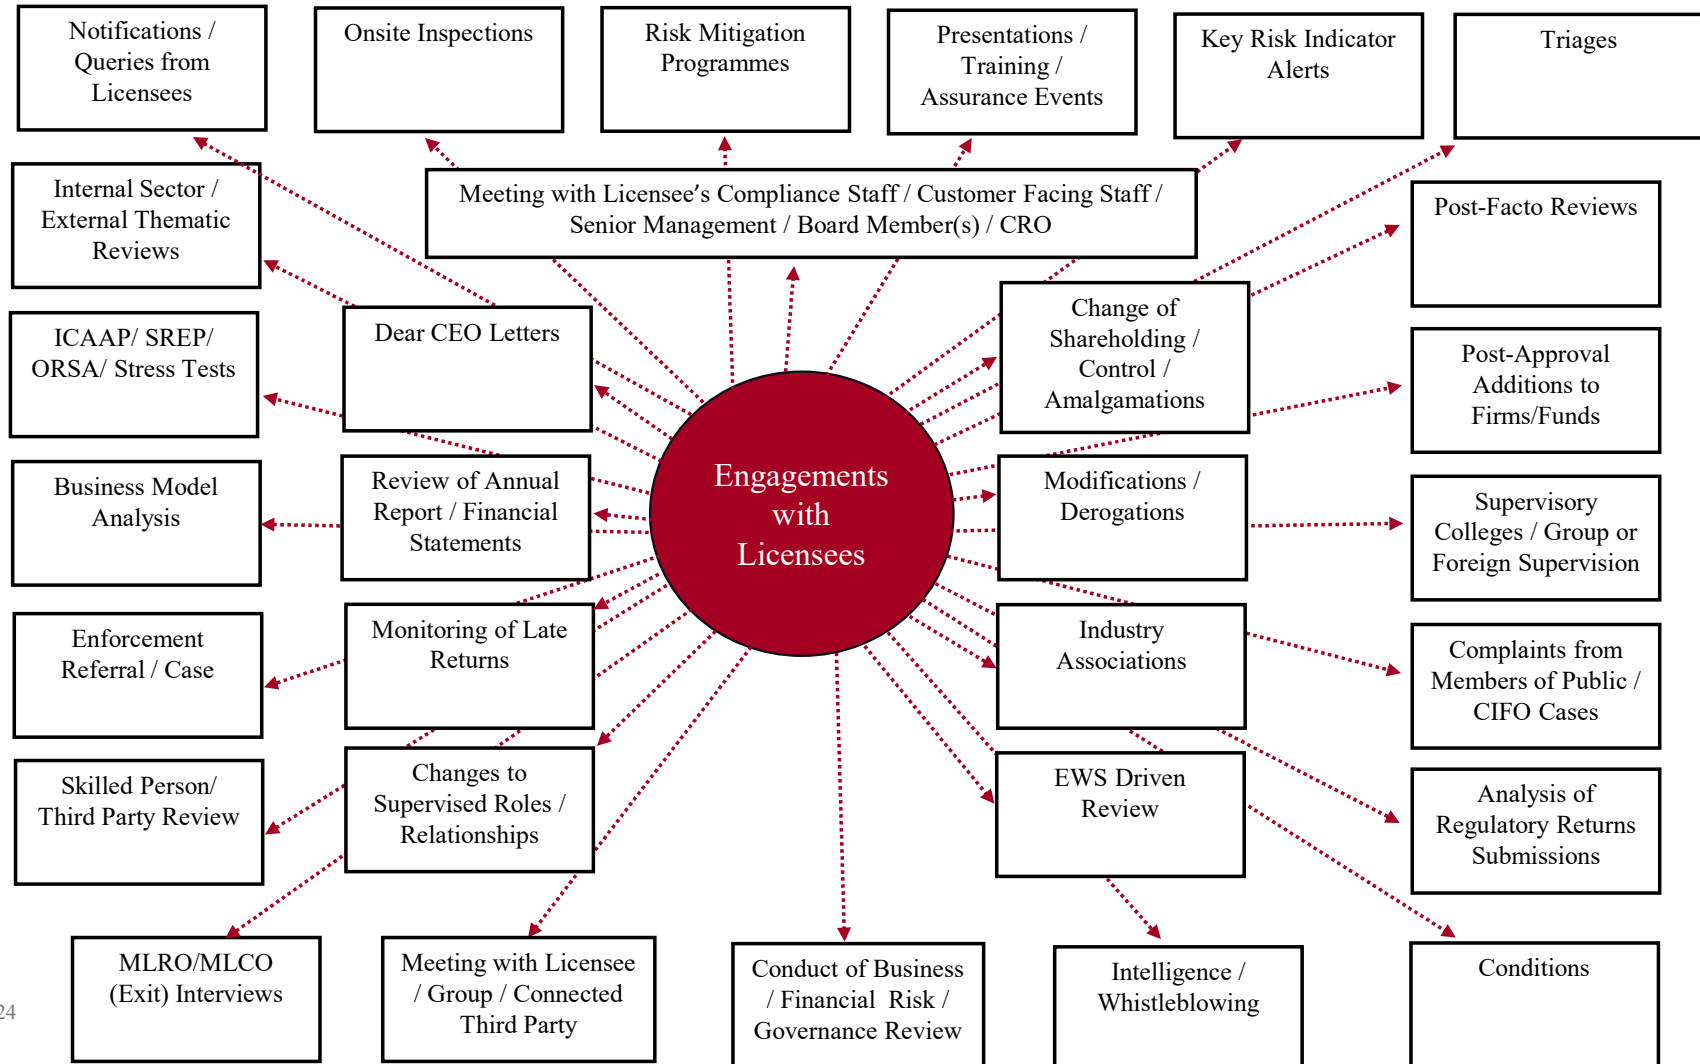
Notifications / Queries from Licensees

Onsite Inspections

Risk Mitigation Programmes

Presentations / Training / Assurance Events

Key Risk Indicator Alerts

Triages

Internal Sector / External Thematic Reviews

Meeting with Licensee's Compliance Staff / Customer Facing Staff / Senior Management / Board Member(s) / CRO

Post-Facto Reviews

ICAAP/ SREP/ ORSA/ Stress Tests

Dear CEO Letters

Change of Shareholding / Control / Amalgamations

Post-Approval Additions to Firms/Funds

Business Model Analysis

Review of Annual Report / Financial Statements

Engagements with Licensees

Modifications / Derogations

Supervisory Colleges / Group or Foreign Supervision

Enforcement Referral / Case

Monitoring of Late Returns

Industry Associations

Complaints from Members of Public / CIFO Cases

Skilled Person/ Third Party Review

Changes to Supervised Roles / Relationships

EWS Driven Review

Analysis of Regulatory Returns Submissions

MLRO/MLCO (Exit) Interviews

Meeting with Licensee / Group / Connected Third Party

Conduct of Business / Financial Risk / Governance Review

Intelligence / Whistleblowing

Conditions

24